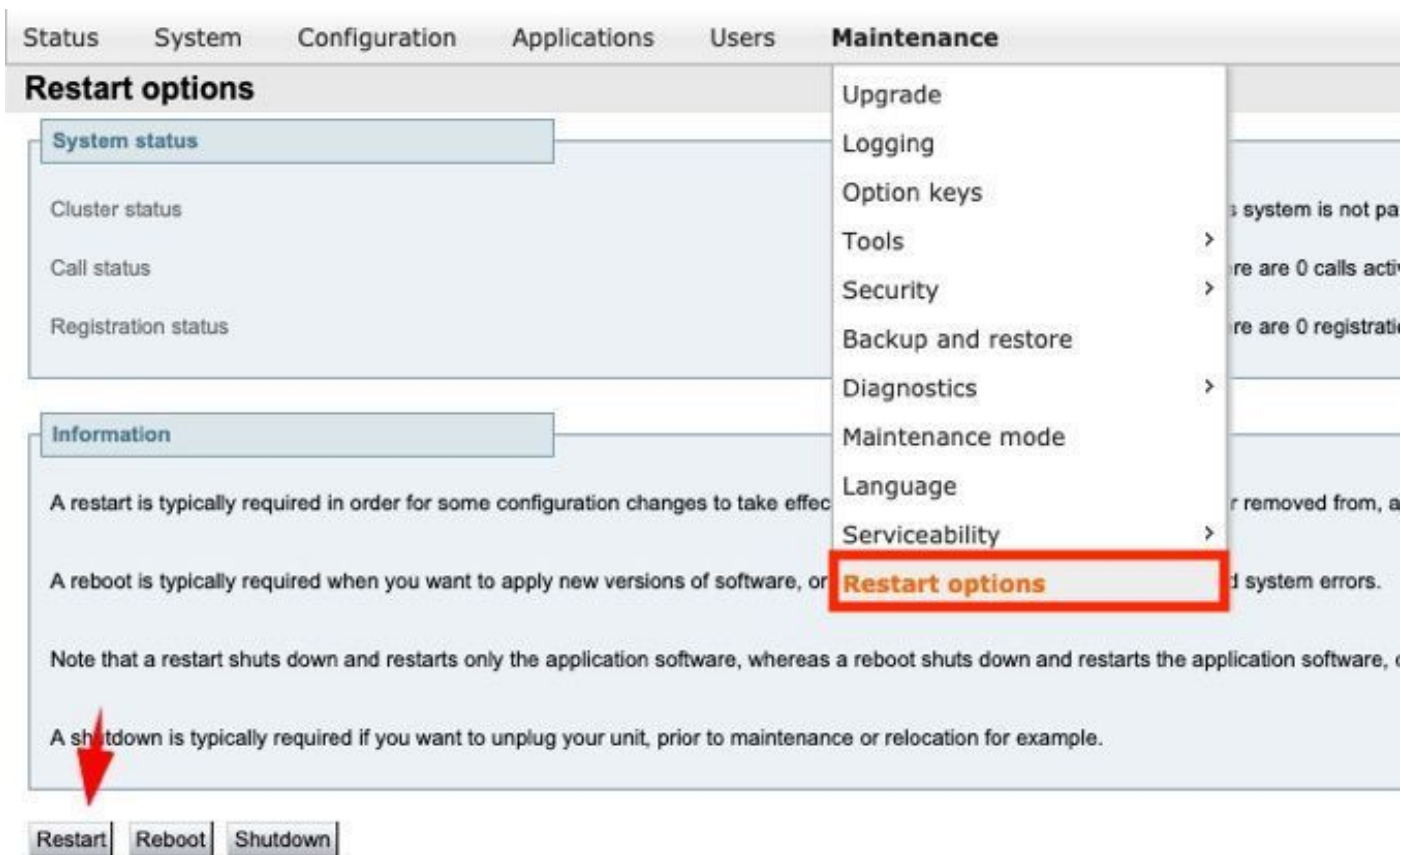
Status System Configuration Applications Users Maintenance

Restart options

Upgrade
Logging
Option keys
Tools
Security
Backup and restore
Diagnostics
Maintenance mode
Language
Serviceability
Restart options

System status

Cluster status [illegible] system is not pa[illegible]

Call status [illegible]re are 0 calls acti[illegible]

Registration status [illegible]re are 0 registrati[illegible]

Information

A restart is typically required in order for some configuration changes to take effec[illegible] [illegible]r removed from, a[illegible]

A reboot is typically required when you want to apply new versions of software, or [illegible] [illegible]d system errors.

Note that a restart shuts down and restarts only the application software, whereas a reboot shuts down and restarts the application software, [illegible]

A sh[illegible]tdown is typically required if you want to unplug your unit, prior to maintenance or relocation for example.

Restart Reboot Shutdown